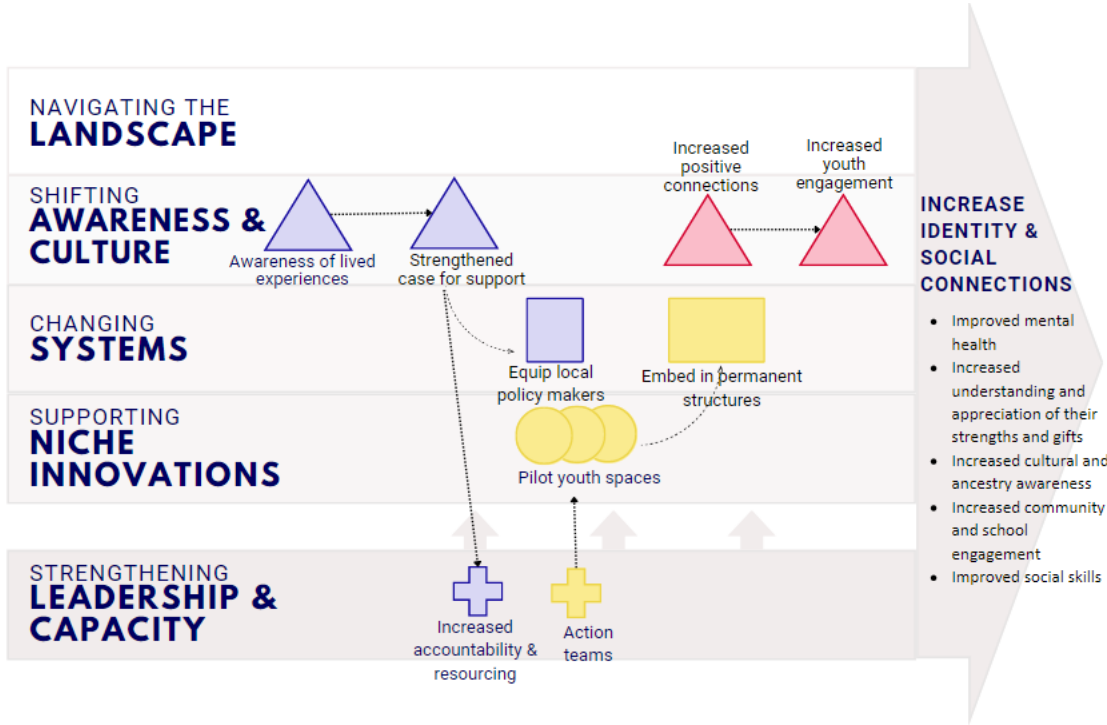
NAVIGATING THE
LANDSCAPE

SHIFTING
AWARENESS &
CULTURE

Awareness of lived experiences

Strengthened case for support

Increased positive connections

Increased youth engagement

CHANGING
SYSTEMS

Equip local policy makers

Embed in permanent structures

SUPPORTING
NICHE
INNOVATIONS

Pilot youth spaces

STRENGTHENING
LEADERSHIP &
CAPACITY

Increased accountability & resourcing

Action teams

INCREASE IDENTITY & SOCIAL CONNECTIONS

- Improved mental health
- Increased understanding and appreciation of their strengths and gifts
- Increased cultural and ancestry awareness
- Increased community and school engagement
- Improved social skills